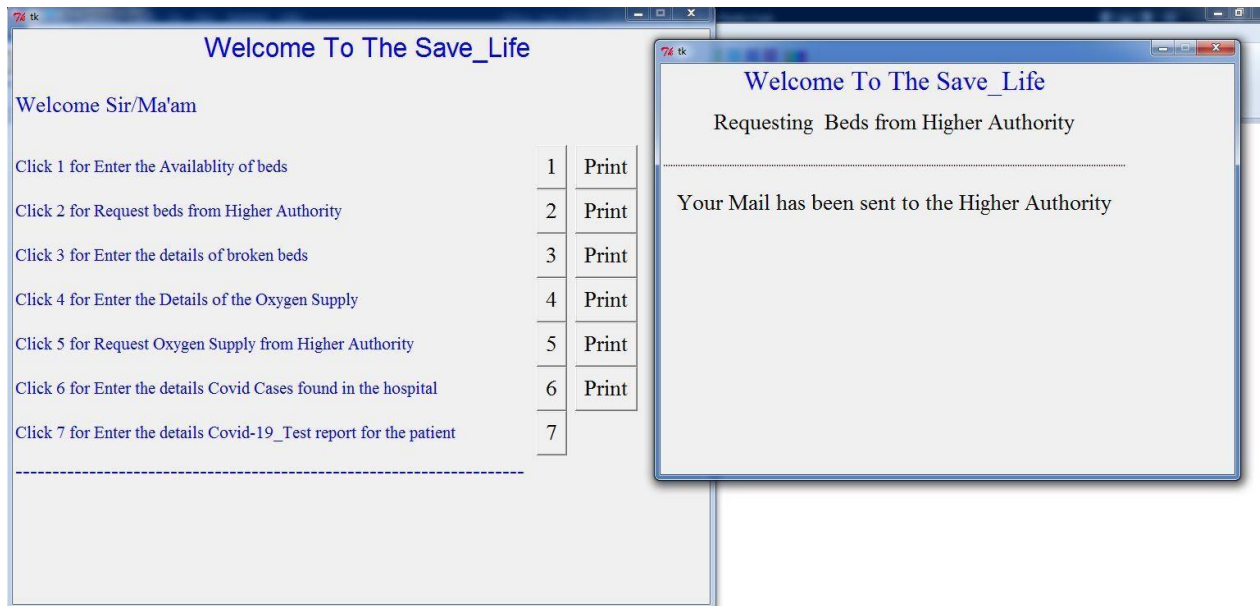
tk

Welcome To The Save_Life

Welcome Sir/Ma'am

Click 1 for Enter the Availablity of beds 1 Print

Click 2 for Request beds from Higher Authority 2 Print

Click 3 for Enter the details of broken beds 3 Print

Click 4 for Enter the Details of the Oxygen Supply 4 Print

Click 5 for Request Oxygen Supply from Higher Authority 5 Print

Click 6 for Enter the details Covid Cases found in the hospital 6 Print

Click 7 for Enter the details Covid-19_Test report for the patient 7

-----------------------------------------------------------------------

tk

Welcome To The Save_Life

Requesting Beds from Higher Authority

Your Mail has been sent to the Higher Authority